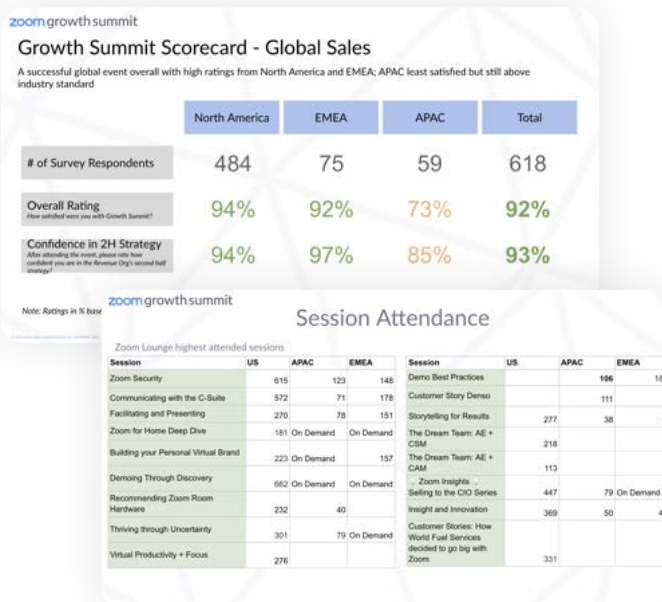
zoom growth summit

Growth Summit Scorecard - Global Sales

A successful global event overall with high ratings from North America and EMEA; APAC least satisfied but still above industry standard

| | North America | EMEA | APAC | Total |
|---|---|---|---|---|
| # of Survey Respondents | 484 | 75 | 59 | 618 |
| Overall Rating How satisfied were you with Growth Summit? | 94% | 92% | 73% | 92% |
| Confidence in 2H Strategy After attending the event, please rate how confident you are in the Revenue Org's second half strategy? | 94% | 97% | 85% | 93% |

Note: Ratings in % base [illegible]

zoom growth summit

Session Attendance

Zoom Lounge highest attended sessions

| Session | US | APAC | EMEA |
|---|---|---|---|
| Zoom Security | 615 | 123 | 148 |
| Communicating with the C-Suite | 572 | 71 | 178 |
| Facilitating and Presenting | 270 | 78 | 151 |
| Zoom for Home Deep Dive | 181 | On Demand | On Demand |
| Building your Personal Virtual Brand | 223 | On Demand | 157 |
| Demoing Through Discovery | 662 | On Demand | On Demand |
| Recommending Zoom Room Hardware | 232 | 40 | |
| Thriving through Uncertainty | 301 | 79 | On Demand |
| Virtual Productivity + Focus | 276 | | |

| Session | US | APAC | EMEA |
|---|---|---|---|
| Demo Best Practices | | 106 | 18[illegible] |
| Customer Story Denso | | 111 | |
| Storytelling for Results | 277 | 38 | |
| The Dream Team: AE + CSM | 218 | | |
| The Dream Team: AE + CAM | 113 | | |
| Zoom Insights Selling to the CIO Series | 447 | 79 | On Demand |
| Insight and Innovation | 369 | 50 | 4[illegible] |
| Customer Stories: How World Fuel Services decided to go big with Zoom | 331 | | |